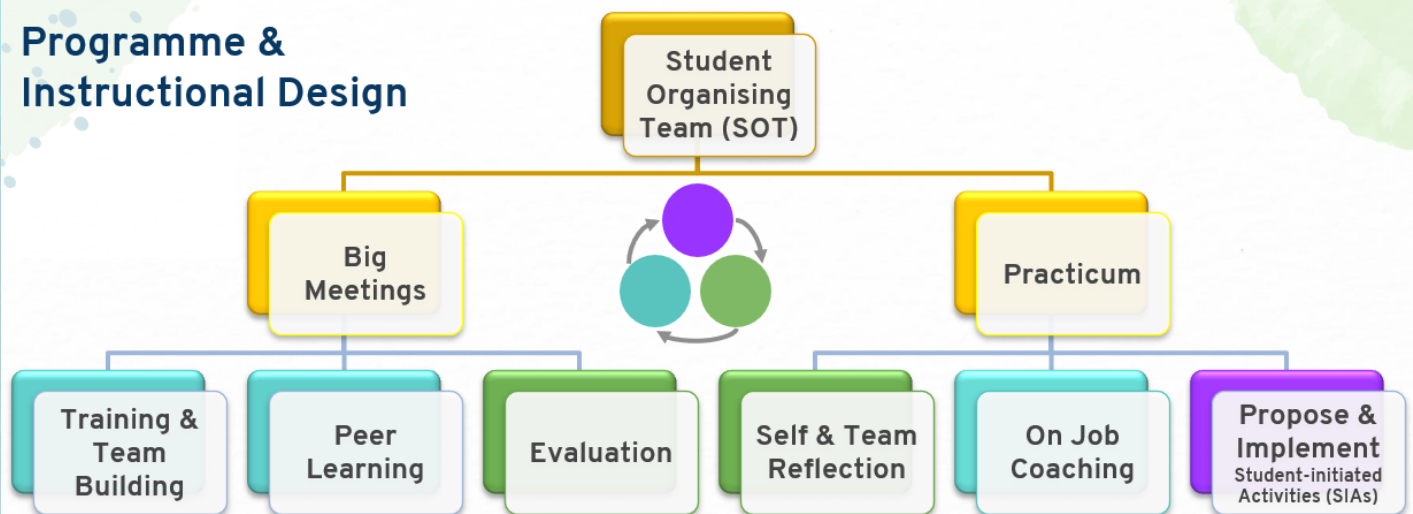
Programme & Instructional Design

Student Organising Team (SOT)

Big Meetings

Practicum

Training & Team Building

Peer Learning

Evaluation

Self & Team Reflection

On Job Coaching

Propose & Implement Student-initiated Activities (SIAs)